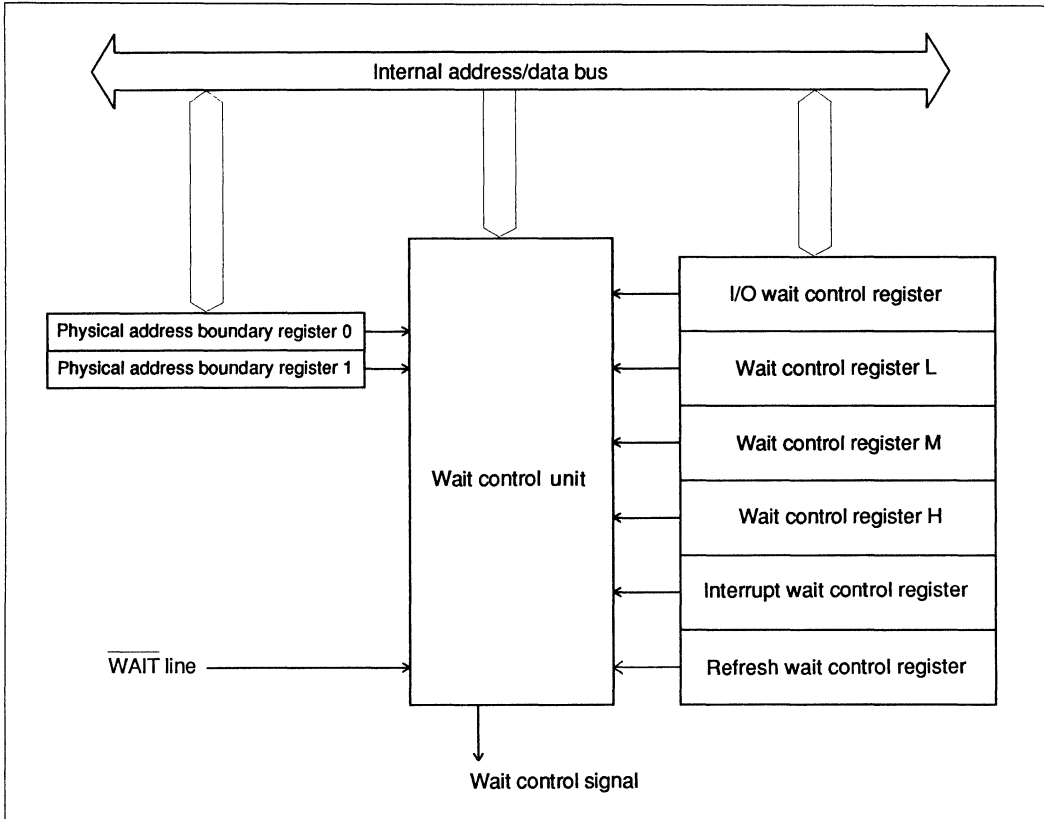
Internal address/data bus

Physical address boundary register 0
Physical address boundary register 1

Wait control unit

I/O wait control register
Wait control register L
Wait control register M
Wait control register H
Interrupt wait control register
Refresh wait control register

$\overline{\text{WAIT}}$ line

Wait control signal